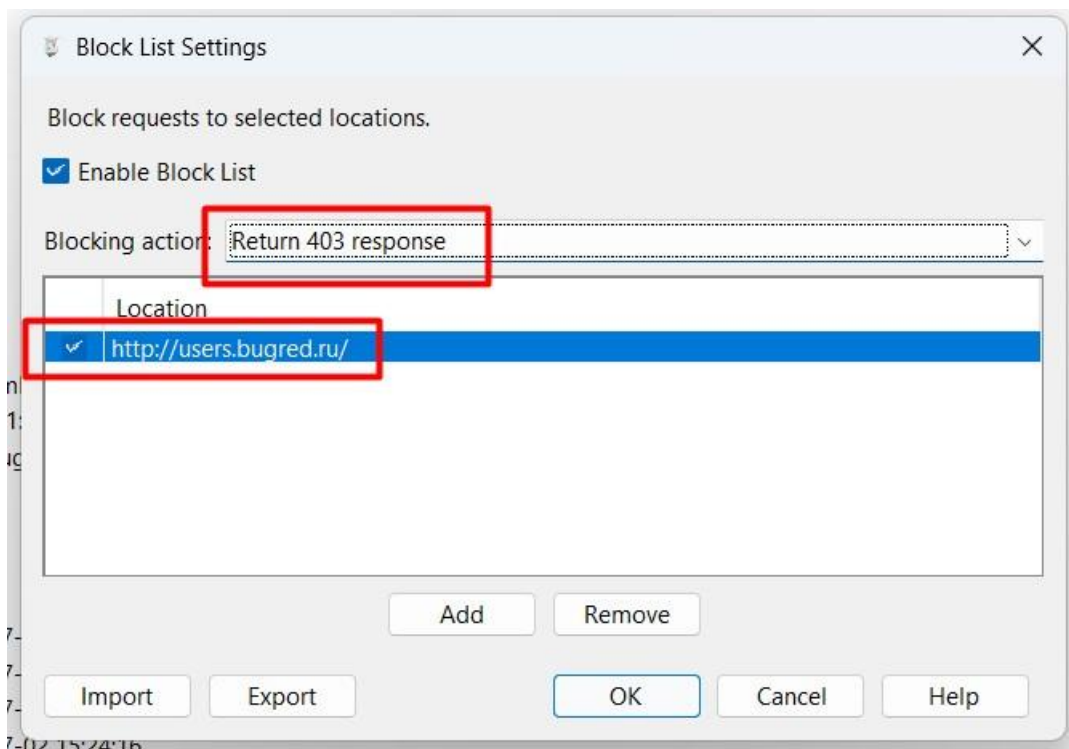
Block List Settings

Block requests to selected locations.

Enable Block List

Blocking action: Return 403 response

| | Location |
|---|---|
| ✓ | http://users.bugred.ru/ |

Add Remove

Import Export OK Cancel Help